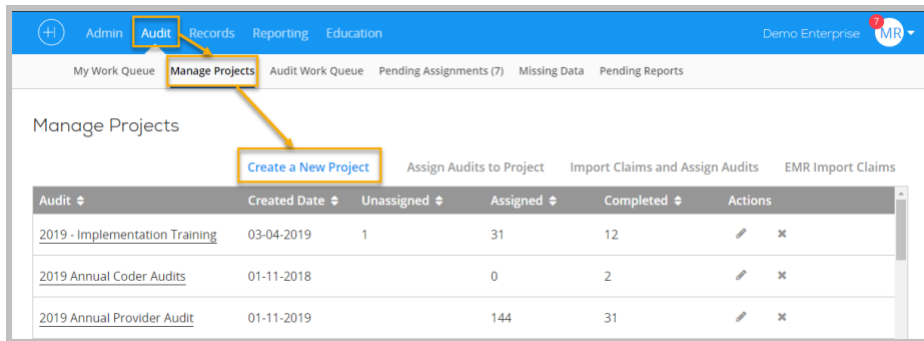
Admin Audit Records Reporting Education

Demo Enterprise 7 MR

My Work Queue Manage Projects Audit Work Queue Pending Assignments (7) Missing Data Pending Reports

Manage Projects

Create a New Project Assign Audits to Project Import Claims and Assign Audits EMR Import Claims

| Audit | Created Date | Unassigned | Assigned | Completed | Actions |
|---|---|---|---|---|---|
| 2019 - Implementation Training | 03-04-2019 | 1 | 31 | 12 | |
| 2019 Annual Coder Audits | 01-11-2018 | | 0 | 2 | |
| 2019 Annual Provider Audit | 01-11-2019 | | 144 | 31 | |